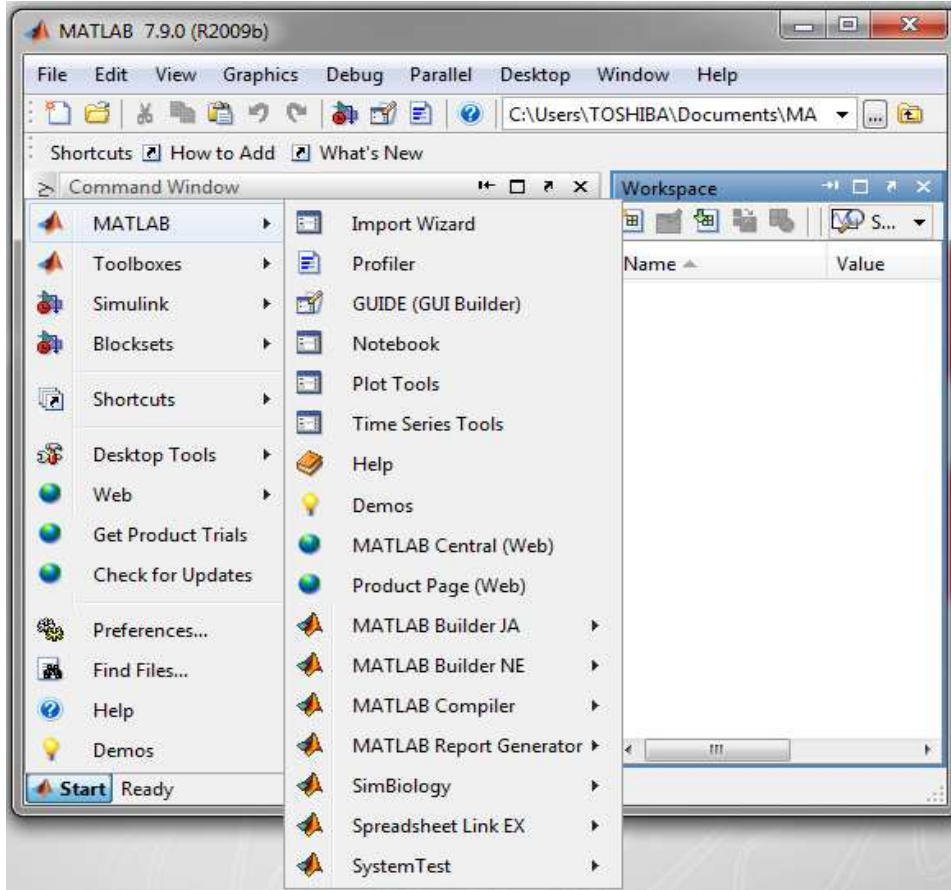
MATLAB 7.9.0 (R2009b)

File Edit View Graphics Debug Parallel Desktop Window Help

C:\Users\TOSHIBA\Documents\MA ...

Shortcuts How to Add What's New

Command Window

Workspace

S...

Name

Value

MATLAB

Toolboxes

Simulink

Blocksets

Shortcuts

Desktop Tools

Web

Get Product Trials

Check for Updates

Preferences...

Find Files...

Help

Demos

Import Wizard

Profiler

GUIDE (GUI Builder)

Notebook

Plot Tools

Time Series Tools

Help

Demos

MATLAB Central (Web)

Product Page (Web)

MATLAB Builder JA

MATLAB Builder NE

MATLAB Compiler

MATLAB Report Generator

SimBiology

Spreadsheet Link EX

SystemTest

Start Ready